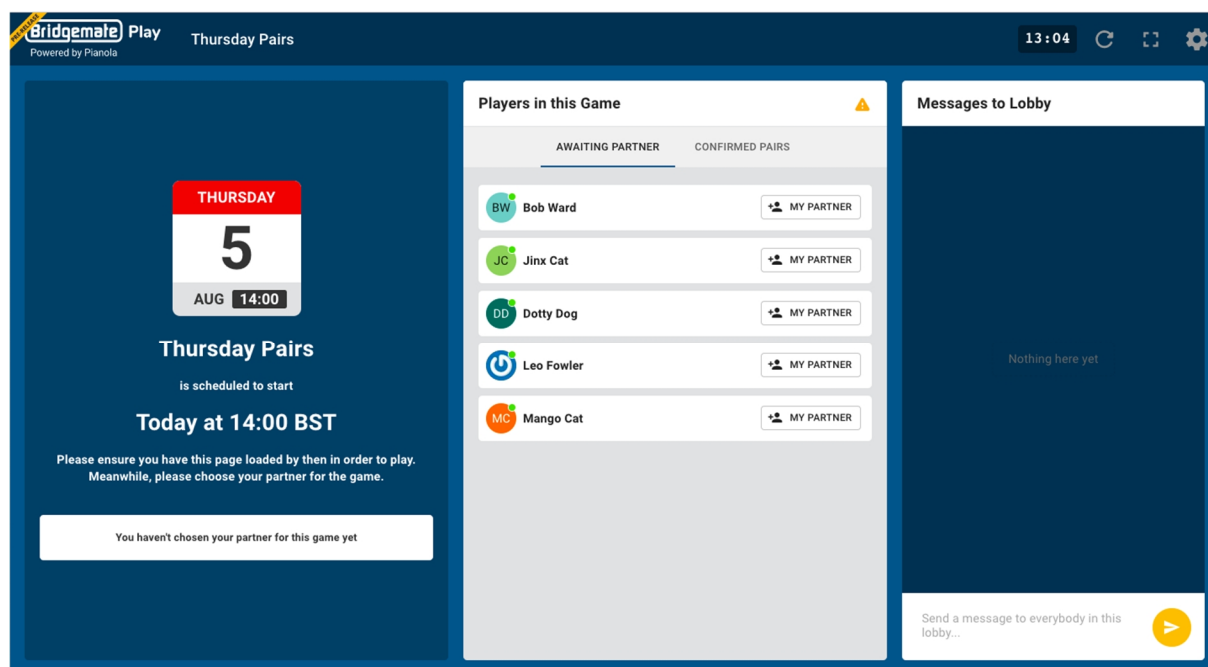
PREVIEW

Bridgemate Play
Powered by Pianola

Thursday Pairs

13:04

THURSDAY
5
AUG 14:00

Thursday Pairs

is scheduled to start

Today at 14:00 BST

Please ensure you have this page loaded by then in order to play. Meanwhile, please choose your partner for the game.

You haven't chosen your partner for this game yet

Players in this Game

AWAITING PARTNER
CONFIRMED PAIRS

BW Bob Ward MY PARTNER
JC Jinx Cat MY PARTNER
DD Dotty Dog MY PARTNER
Leo Fowler MY PARTNER
MC Mango Cat MY PARTNER

Messages to Lobby

Nothing here yet

Send a message to everybody in this lobby...